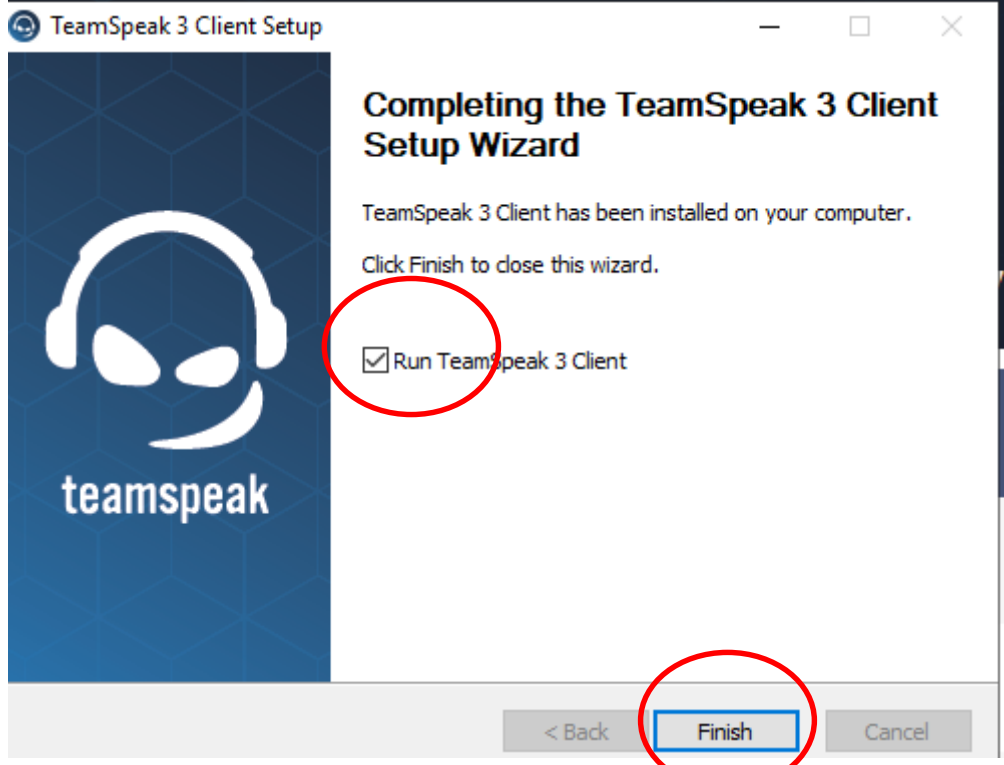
TeamSpeak 3 Client Setup

teamspeak

Completing the TeamSpeak 3 Client Setup Wizard

TeamSpeak 3 Client has been installed on your computer.

Click Finish to close this wizard.

Run TeamSpeak 3 Client

< Back
Finish
Cancel